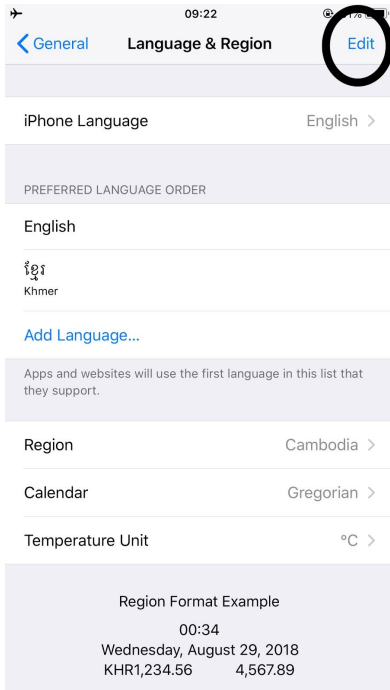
09:22

General

Language & Region

Edit

iPhone Language

English

PREFERRED LANGUAGE ORDER

English

ខ្មែរ
Khmer

Add Language...

Apps and websites will use the first language in this list that they support.

Region

Cambodia

Calendar

Gregorian

Temperature Unit

°C

Region Format Example

00:34
Wednesday, August 29, 2018
KHR1,234.56 4,567.89